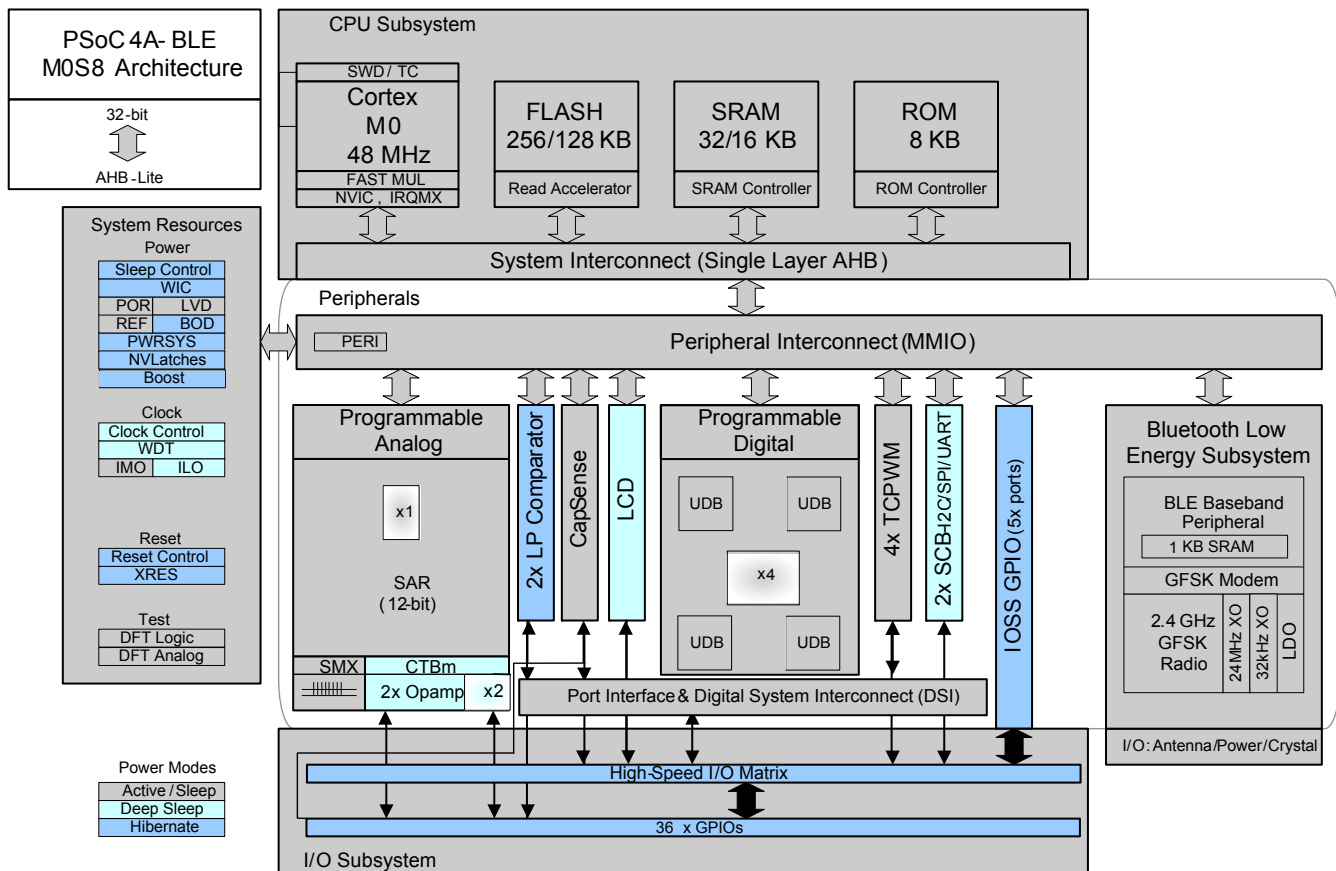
PSoC 4A- BLE
M0S8 Architecture

32-bit

AHB-Lite

CPU Subsystem

SWD / TC
Cortex
M0
48 MHz
FAST MUL
NVIC, IRQMX

FLASH
256/128 KB
Read Accelerator

SRAM
32/16 KB
SRAM Controller

ROM
8 KB
ROM Controller

System Interconnect (Single Layer AHB)

System Resources
Power
Sleep Control
WIC
POR
LVD
REF
BOD
PWRSYS
NVLatches
Boost

Clock
Clock Control
WDT
IMO
ILO

Reset
Reset Control
XRES

Test
DFT Logic
DFT Analog

Peripherals

PERI
Peripheral Interconnect (MMIO)

Programmable
Analog

x1

SAR
(12-bit)

SMX
CTBm
2x Opamp
x2

2x LP Comparator

CapSense

LCD

Programmable
Digital

UDB
UDB
x4
UDB
UDB

4x TCPWM

2x SCB-I2C/SPI/UART

IOSS GPIO (5x ports)

Bluetooth Low
Energy Subsystem

BLE Baseband
Peripheral
1 KB SRAM
GFSK Modem
2.4 GHz
GFSK
Radio
24MHz XO
32kHz XO
LDO

I/O: Antenna/Power/Crystal

Port Interface & Digital System Interconnect (DSI)

Power Modes
Active / Sleep
Deep Sleep
Hibernate

High-Speed I/O Matrix

36 x GPIOs

I/O Subsystem